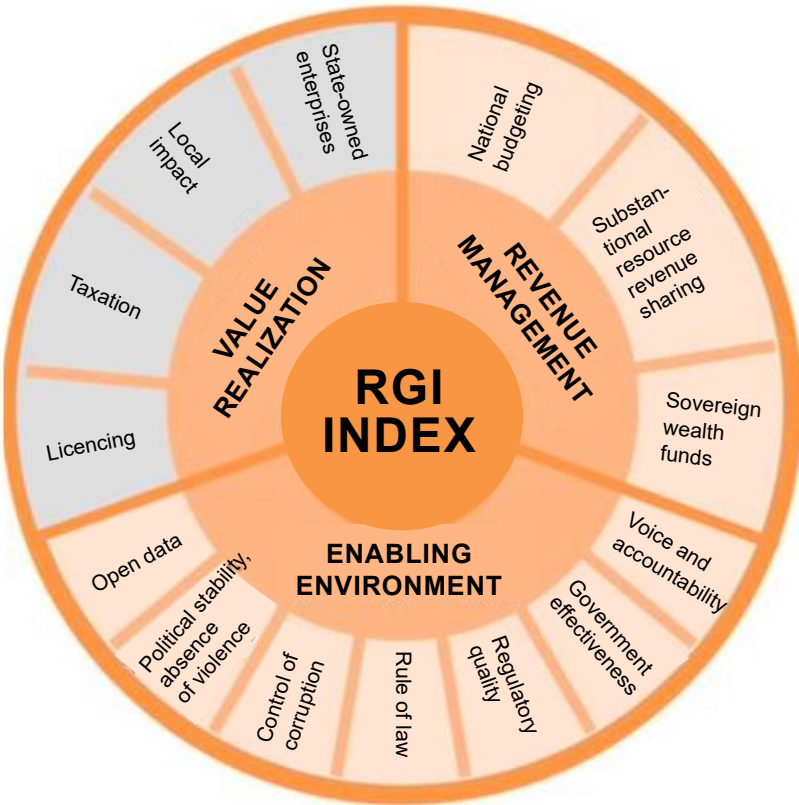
RGI INDEX

VALUE REALIZATION

Licencing

Taxation

Local impact

State-owned enterprises

REVENUE MANAGEMENT

National budgeting

Substantional resource revenue sharing

Sovereign wealth funds

ENABLING ENVIRONMENT

Voice and accountability

Government effectiveness

Regulatory quality

Rule of law

Control of corruption

Political stability, absence of violence

Open data